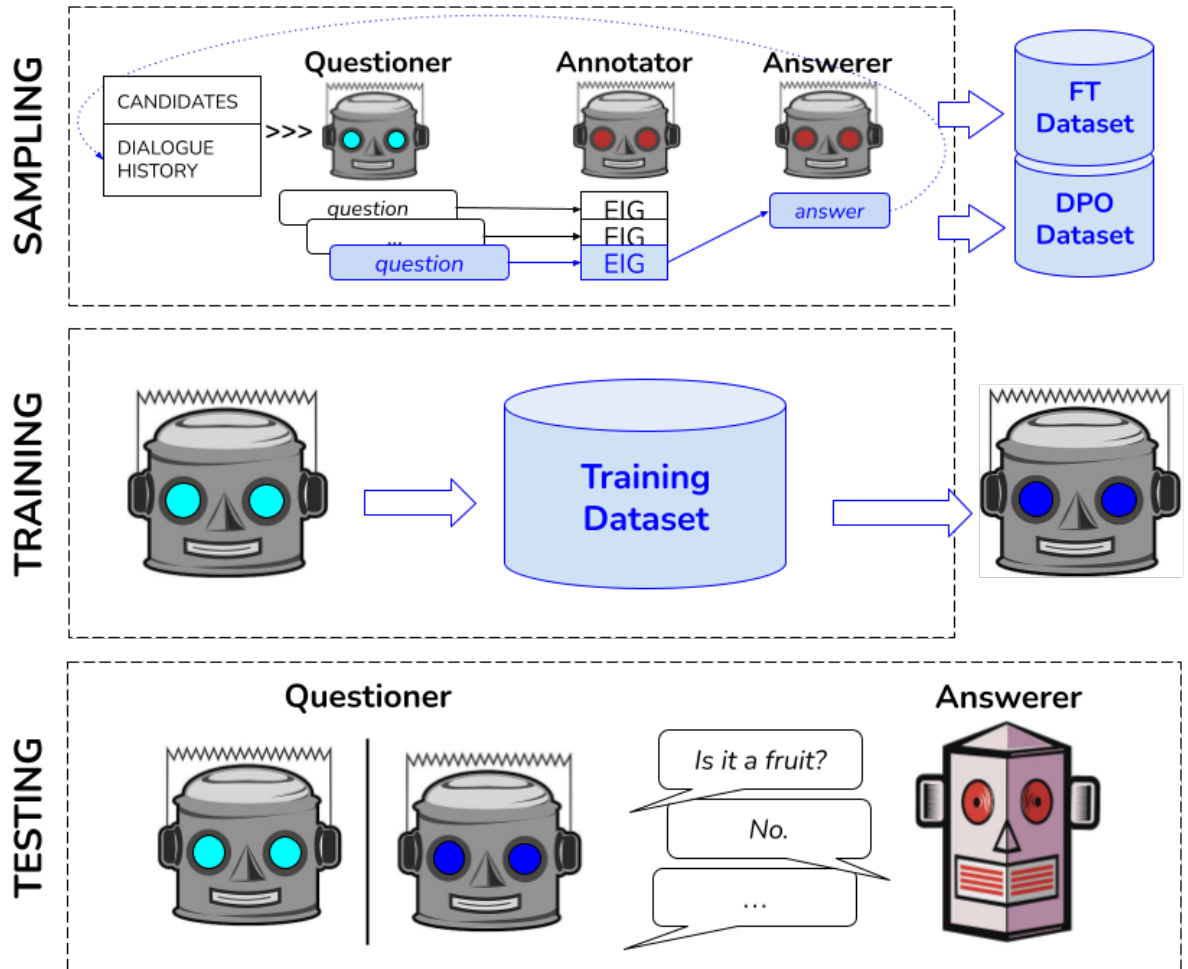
SAMPLING

Questioner

Annotator

Answerer

CANDIDATES

DIALOGUE HISTORY

>>>

question

...

question

EIG

EIG

EIG

answer

FT Dataset

DPO Dataset

TRAINING

Training Dataset

TESTING

Questioner

Answerer

Is it a fruit?

No.

...